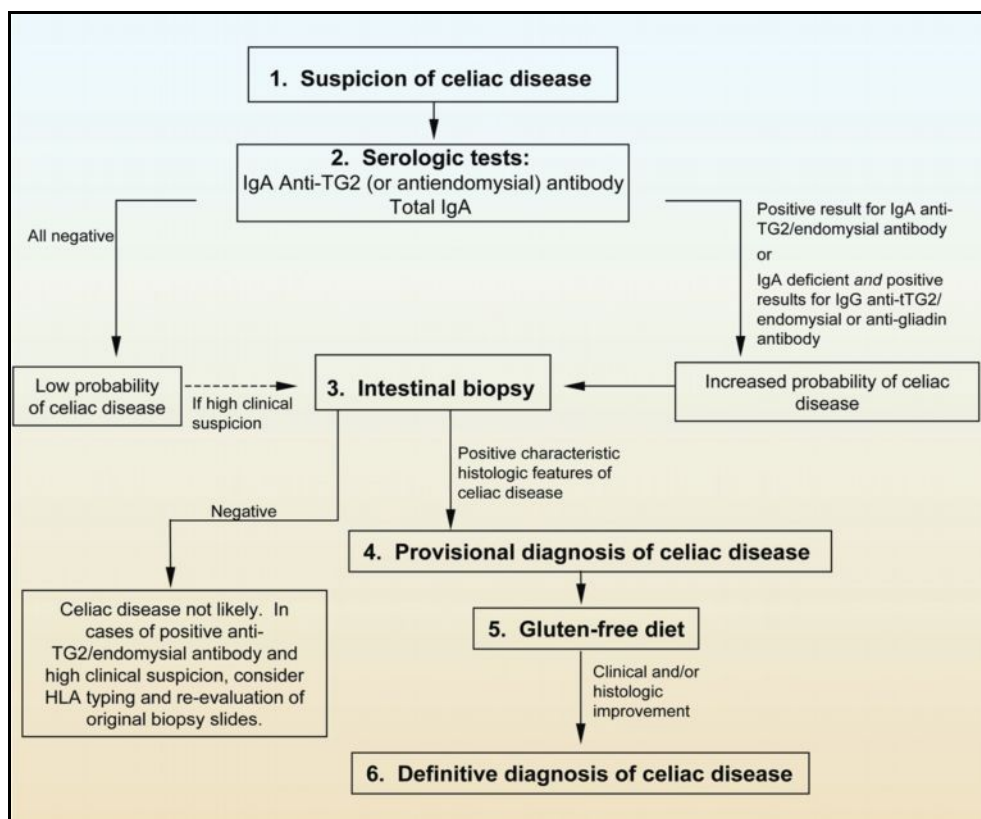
1. Suspicion of celiac disease

2. Serologic tests:
IgA Anti-TG2 (or antiendomysial) antibody
Total IgA

All negative

Positive result for IgA anti-TG2/endomysial antibody

or

IgA deficient *and* positive results for IgG anti-tTG2/endomysial or anti-gliadin antibody

Low probability of celiac disease

If high clinical suspicion

3. Intestinal biopsy

Increased probability of celiac disease

Positive characteristic histologic features of celiac disease

Negative

4. Provisional diagnosis of celiac disease

Celiac disease not likely. In cases of positive anti-TG2/endomysial antibody and high clinical suspicion, consider HLA typing and re-evaluation of original biopsy slides.

5. Gluten-free diet

Clinical and/or histologic improvement

6. Definitive diagnosis of celiac disease